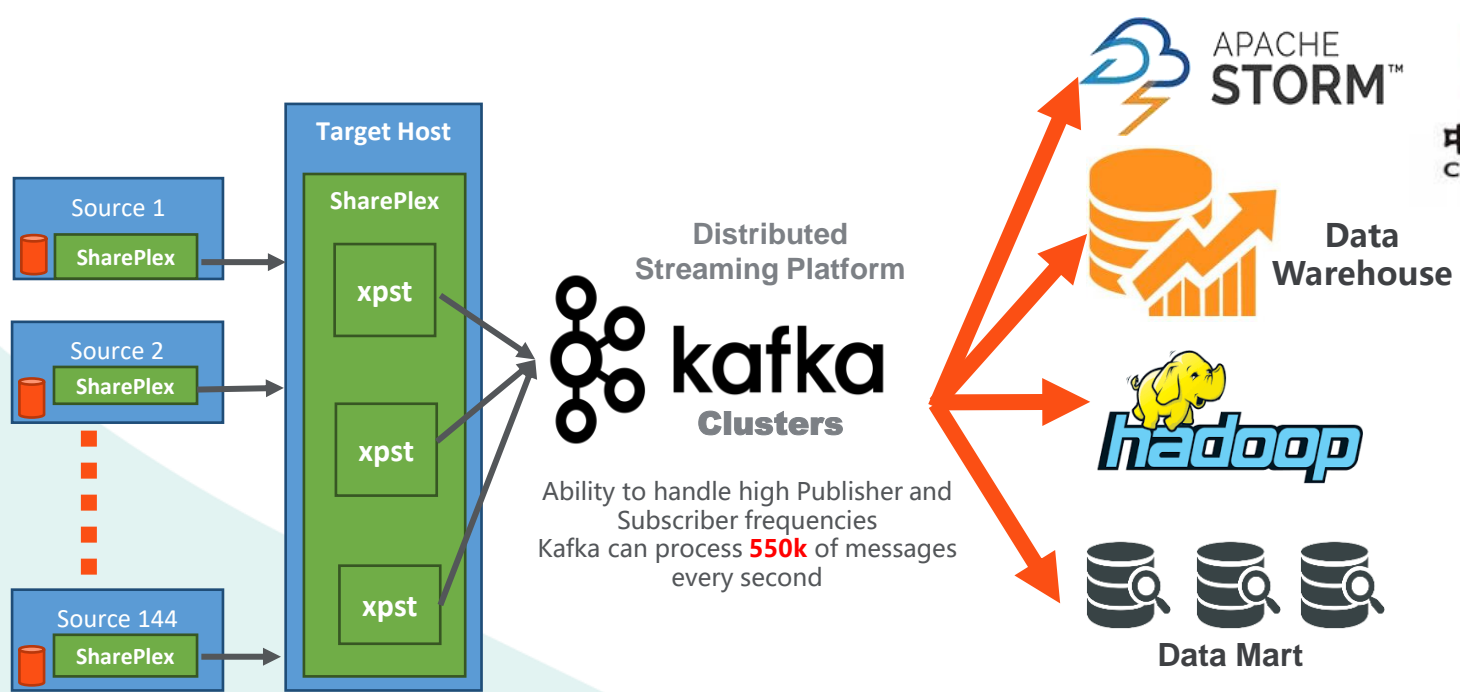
Source 1
SharePlex

Source 2
SharePlex

Source 144
SharePlex

Target Host
SharePlex
xpst
xpst
xpst

Distributed Streaming Platform
kafka
Clusters

Ability to handle high Publisher and Subscriber frequencies
Kafka can process 550k of messages every second

APACHE STORM™

Data Warehouse

hadoop

Data Mart